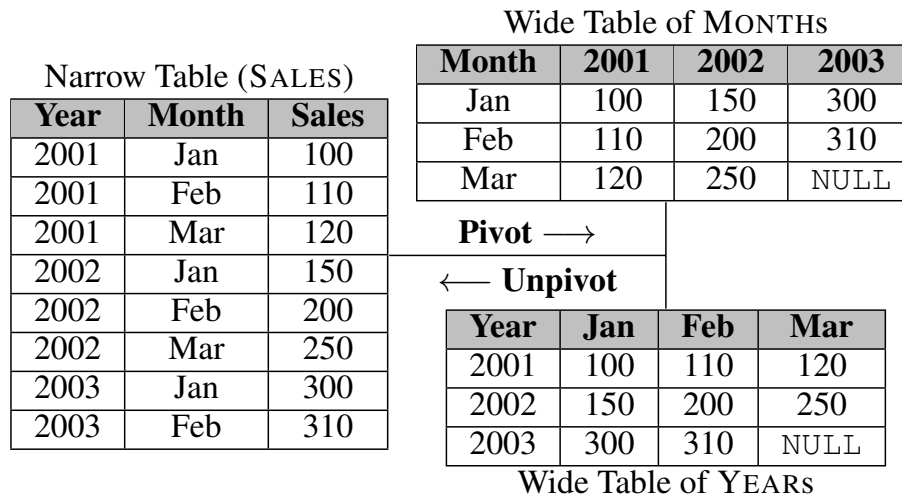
Narrow Table (SALES)

| Year | Month | Sales |
|---|---|---|
| 2001 | Jan | 100 |
| 2001 | Feb | 110 |
| 2001 | Mar | 120 |
| 2002 | Jan | 150 |
| 2002 | Feb | 200 |
| 2002 | Mar | 250 |
| 2003 | Jan | 300 |
| 2003 | Feb | 310 |

Wide Table of MONTHs

| Month | 2001 | 2002 | 2003 |
|---|---|---|---|
| Jan | 100 | 150 | 300 |
| Feb | 110 | 200 | 310 |
| Mar | 120 | 250 | NULL |

Pivot $\longrightarrow$

$\longleftarrow$ Unpivot

| Year | Jan | Feb | Mar |
|---|---|---|---|
| 2001 | 100 | 110 | 120 |
| 2002 | 150 | 200 | 250 |
| 2003 | 300 | 310 | NULL |

Wide Table of YEARs